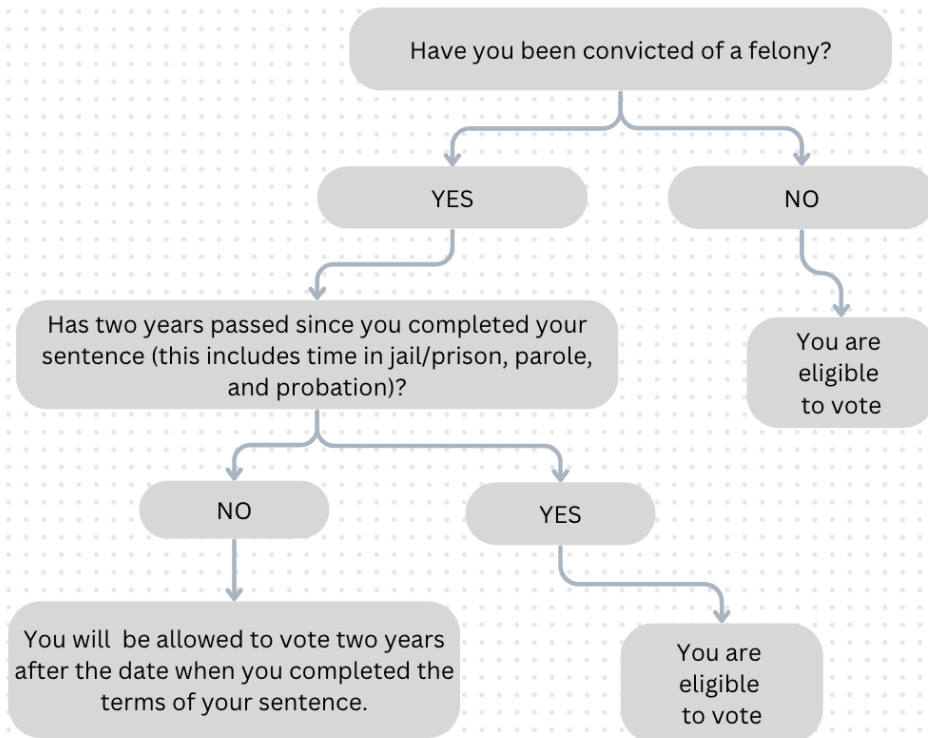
Have you been convicted of a felony?

YES

NO

Has two years passed since you completed your sentence (this includes time in jail/prison, parole, and probation)?

You are eligible to vote

NO

YES

You will be allowed to vote two years after the date when you completed the terms of your sentence.

You are eligible to vote